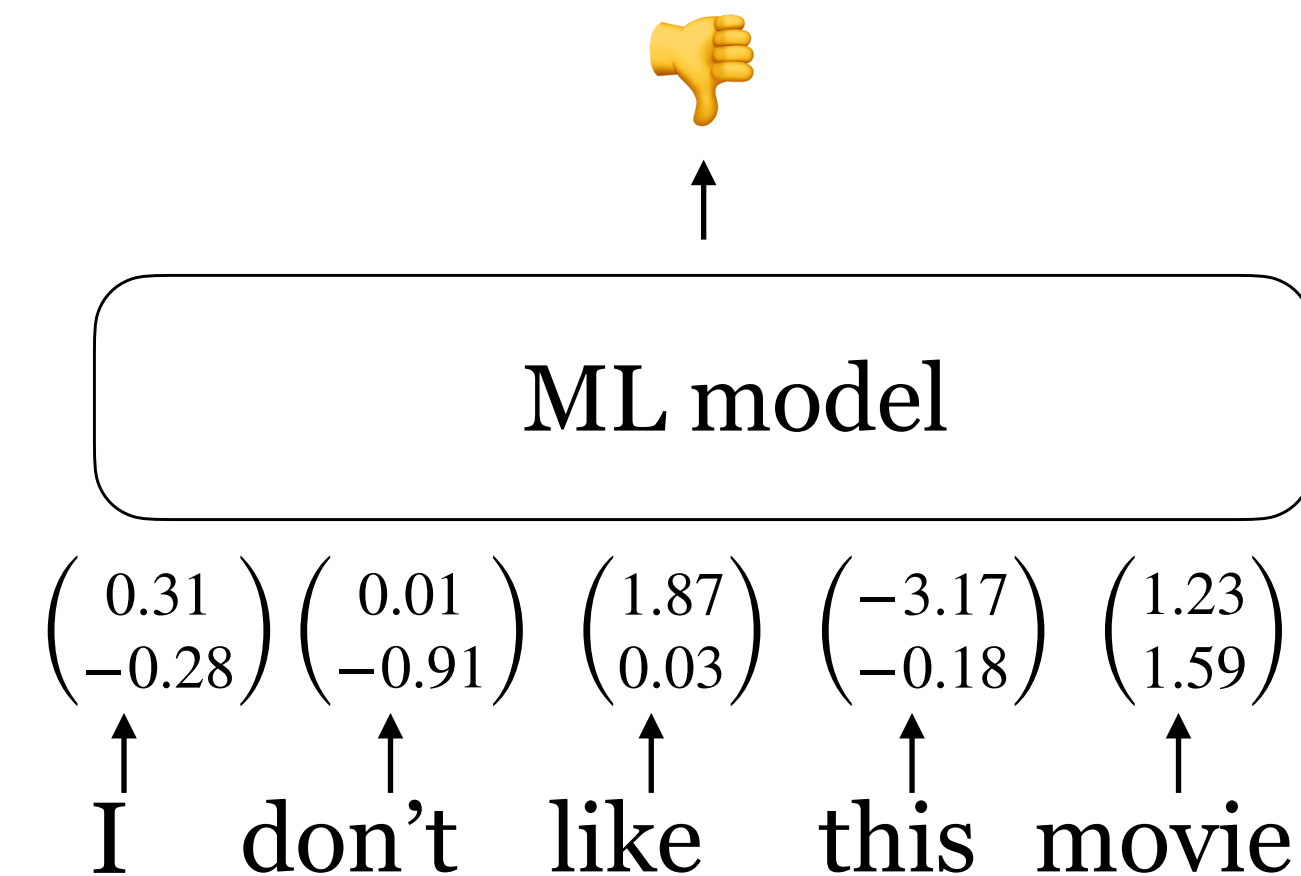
ML model

$\begin{pmatrix} 0.31 \\ -0.28 \end{pmatrix}$ $\begin{pmatrix} 0.01 \\ -0.91 \end{pmatrix}$ $\begin{pmatrix} 1.87 \\ 0.03 \end{pmatrix}$ $\begin{pmatrix} -3.17 \\ -0.18 \end{pmatrix}$ $\begin{pmatrix} 1.23 \\ 1.59 \end{pmatrix}$

I don't like this movie